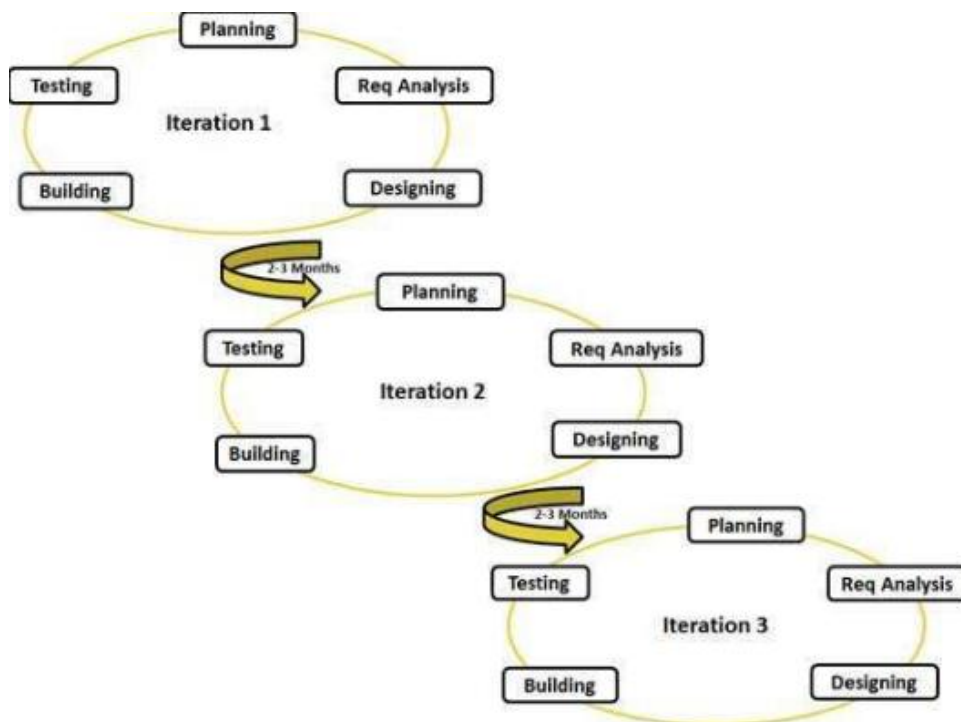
Planning

Testing

Req Analysis

Iteration 1

Building

Designing

2-3 Months

Planning

Testing

Req Analysis

Iteration 2

Building

Designing

2-3 Months

Planning

Testing

Req Analysis

Iteration 3

Building

Designing